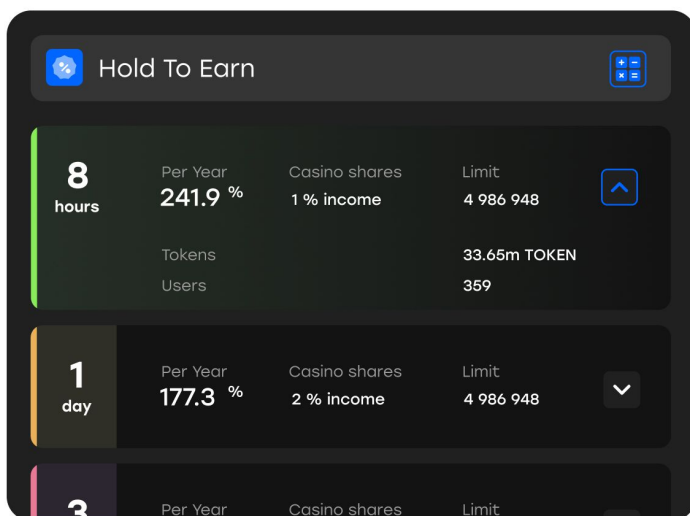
Hold To Earn

8
hours

Per Year
241.9 %

Casino shares
1 % income

Limit
4 986 948

Tokens
33.65m TOKEN

Users
359

1
day

Per Year
177.3 %

Casino shares
2 % income

Limit
4 986 948

3

Per Year

Casino shares

Limit